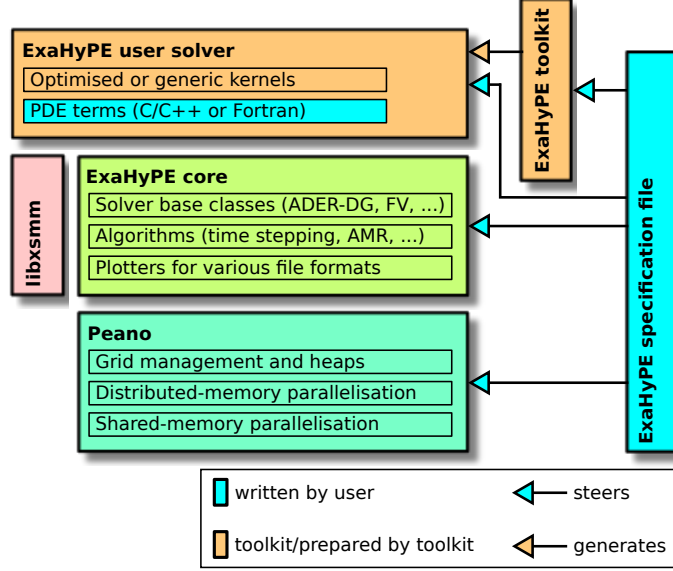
ExaHyPE user solver

Optimised or generic kernels

PDE terms (C/C++ or Fortran)

ExaHyPE toolkit

libxsmm

ExaHyPE core

Solver base classes (ADER-DG, FV, ...)

Algorithms (time stepping, AMR, ...)

Plotters for various file formats

ExaHyPE specification file

Peano

Grid management and heaps

Distributed-memory parallelisation

Shared-memory parallelisation

written by user

steers

toolkit/prepared by toolkit

generates